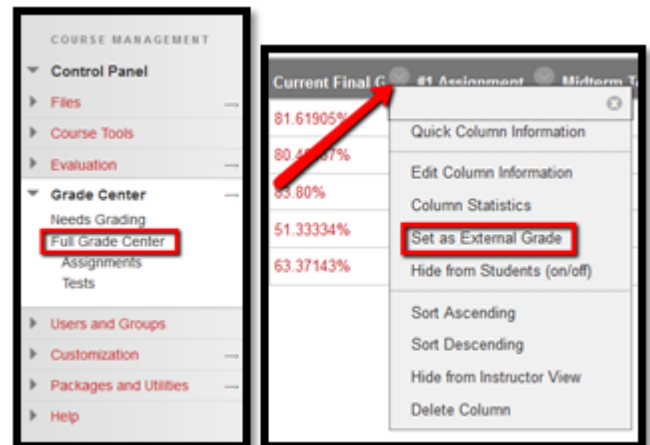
COURSE MANAGEMENT
Control Panel
Files
Course Tools
Evaluation
Grade Center
Needs Grading
Full Grade Center
Assignments
Tests
Users and Groups
Customization
Packages and Utilities
Help

Current Final G
#1 Assignment
Midterm T
81.61905%
80.4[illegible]7%
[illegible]3.80%
51.33334%
63.37143%

Quick Column Information
Edit Column Information
Column Statistics
Set as External Grade
Hide from Students (on/off)
Sort Ascending
Sort Descending
Hide from Instructor View
Delete Column